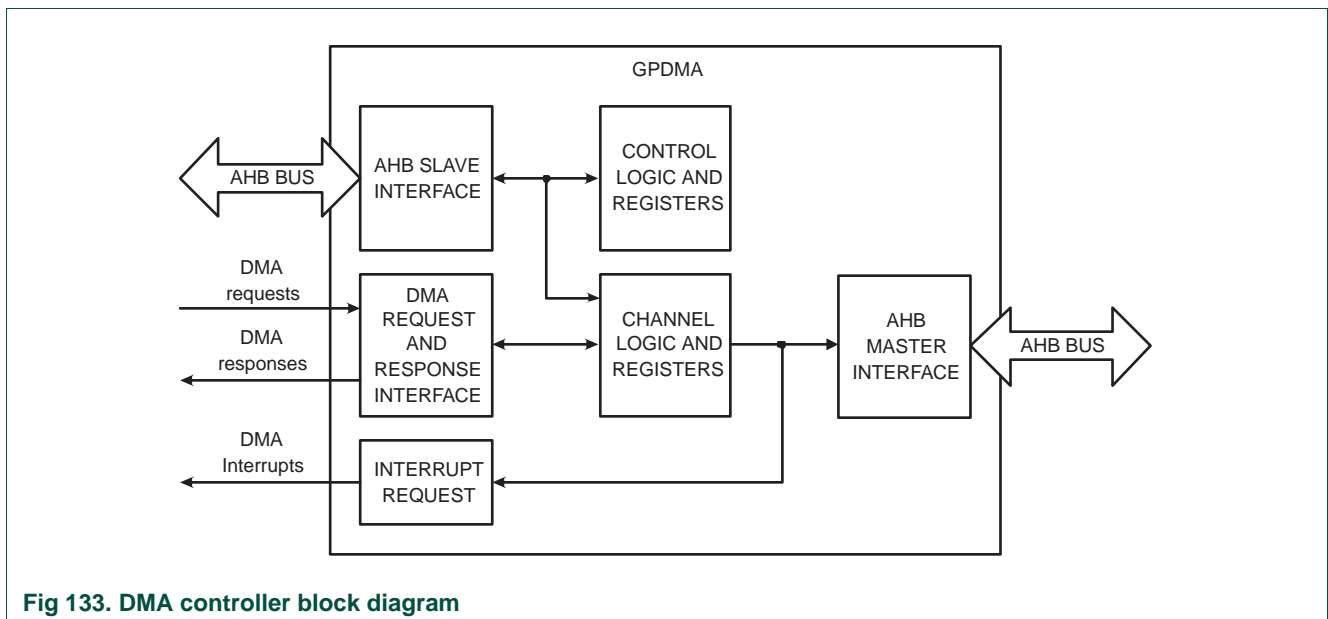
GPDMA

AHB BUS

AHB SLAVE INTERFACE

CONTROL LOGIC AND REGISTERS

DMA requests

DMA responses

DMA REQUEST AND RESPONSE INTERFACE

CHANNEL LOGIC AND REGISTERS

AHB MASTER INTERFACE

AHB BUS

DMA Interrupts

INTERRUPT REQUEST

Fig 133. DMA controller block diagram